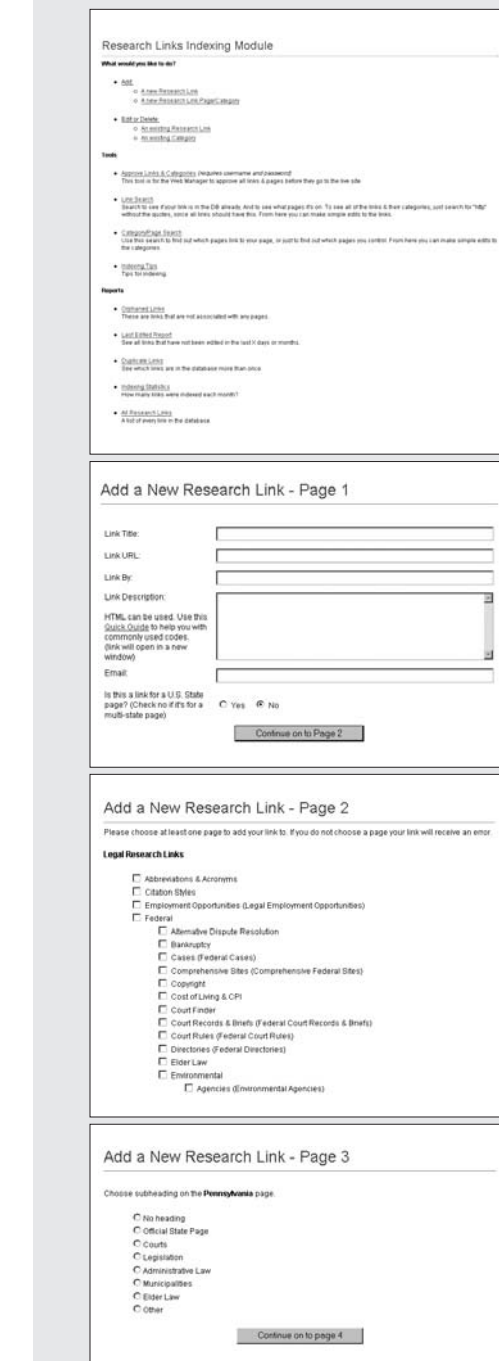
Research Links Indexing Module

What would you like to do?

- Add
  - A new Research Link
  - A new Research Link Page/Category
- Edit or Delete
  - An existing Research Link
  - An existing Category

Tools

- Approve Links & Categories (requires username and password)
  This tool is for the Web Manager to approve all links & pages before they go to the live site
- Link Search
  Search to see if your link is in the DB already. And to see what pages it's on. To see all of the links & their categories, just search for "http" without the quotes, since all links should have this. From here you can make simple edits to the links.
- Category/Page Search
  Use this search to find out which pages link to your page, or just to find out which pages you control. From here you can make simple edits to the categories.
- Indexing Tips
  Tips for indexing.

Reports

- Orphaned Links
  These are links that are not associated with any pages.
- Last Edited Report
  See all links that have not been edited in the last X days or months.
- Duplicate Links
  See which links are in the database more than once
- Indexing Statistics
  How many links were indexed each month?
- All Research Links
  A list of every link in the database

Add a New Research Link - Page 1

Link Title:

Link URL:

Link By:

Link Description:

HTML can be used. Use this Quick Guide to help you with commonly used codes. (link will open in a new window)

Email:

Is this a link for a U.S. State page? (Check no if it's for a multi-state page)

Yes No

Continue on to Page 2

Add a New Research Link - Page 2

Please choose at least one page to add your link to. If you do not choose a page your link will receive an error.

Legal Research Links

Abbreviations & Acronyms
Citation Styles
Employment Opportunities (Legal Employment Opportunities)
Federal
Alternative Dispute Resolution
Bankruptcy
Cases (Federal Cases)
Comprehensive Sites (Comprehensive Federal Sites)
Copyright
Cost of Living & CPI
Court Finder
Court Records & Briefs (Federal Court Records & Briefs)
Court Rules (Federal Court Rules)
Directories (Federal Directories)
Elder Law
Environmental
Agencies (Environmental Agencies)

Add a New Research Link - Page 3

Choose subheading on the Pennsylvania page.

No heading
Official State Page
Courts
Legislation
Administrative Law
Municipalities
Elder Law
Other

Continue on to page 4